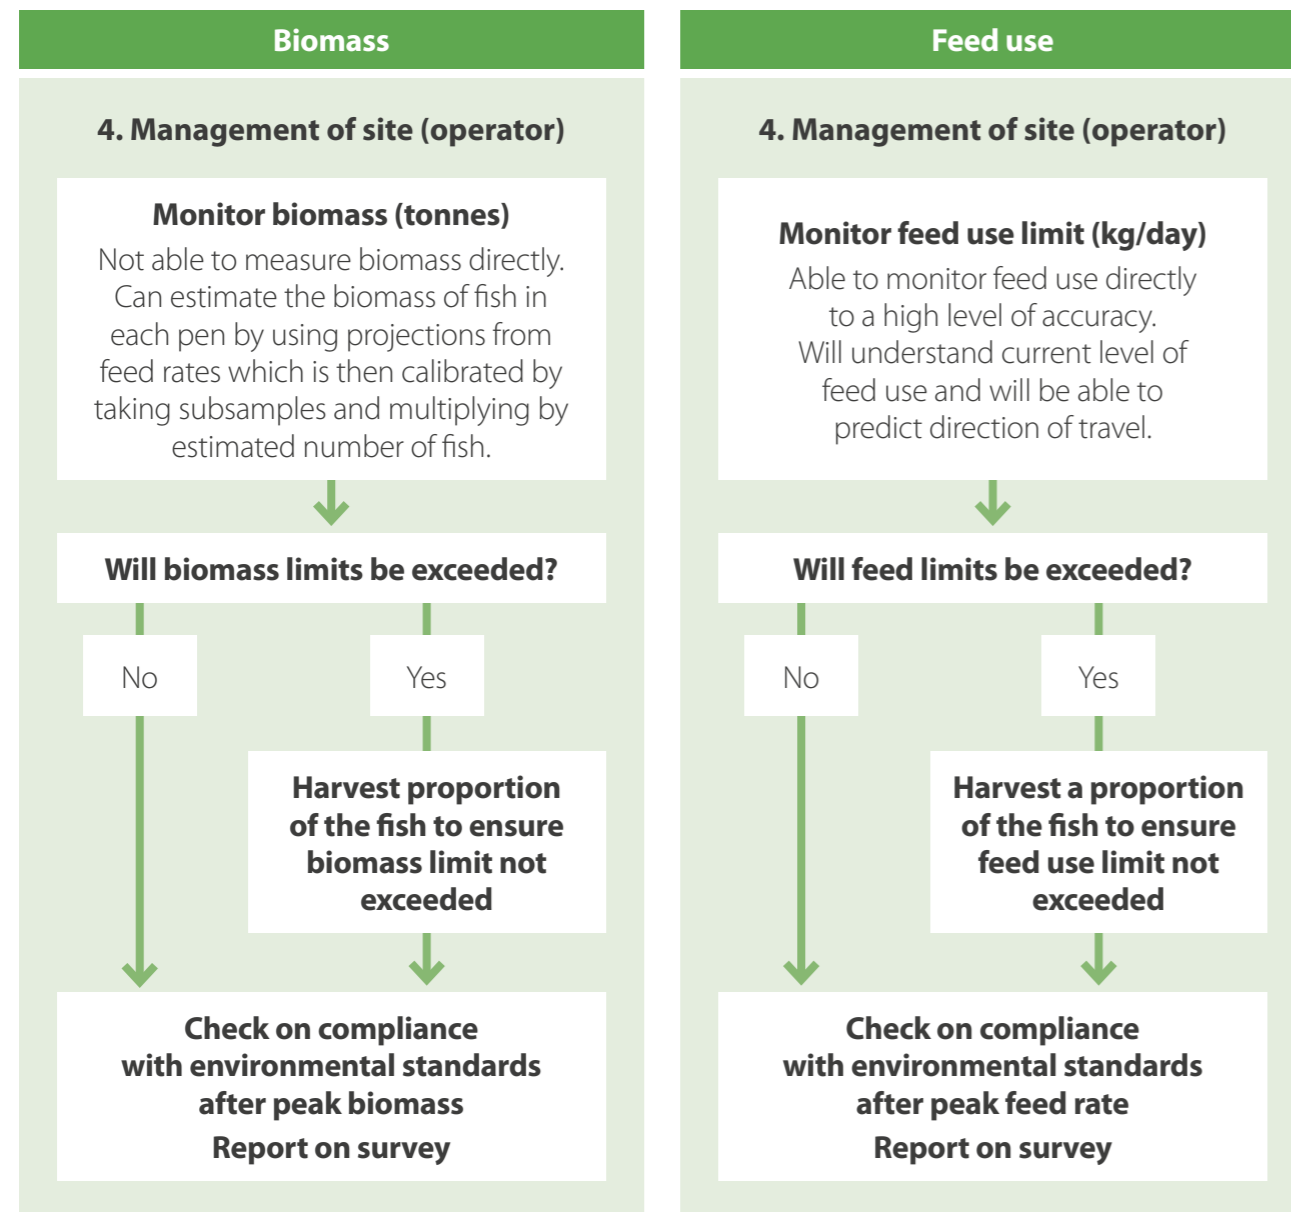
Biomass

4. Management of site (operator)

Monitor biomass (tonnes)
Not able to measure biomass directly. Can estimate the biomass of fish in each pen by using projections from feed rates which is then calibrated by taking subsamples and multiplying by estimated number of fish.

Will biomass limits be exceeded?

No

Yes

Harvest proportion of the fish to ensure biomass limit not exceeded

Check on compliance with environmental standards after peak biomass
Report on survey

Feed use

4. Management of site (operator)

Monitor feed use limit (kg/day)
Able to monitor feed use directly to a high level of accuracy. Will understand current level of feed use and will be able to predict direction of travel.

Will feed limits be exceeded?

No

Yes

Harvest a proportion of the fish to ensure feed use limit not exceeded

Check on compliance with environmental standards after peak feed rate
Report on survey